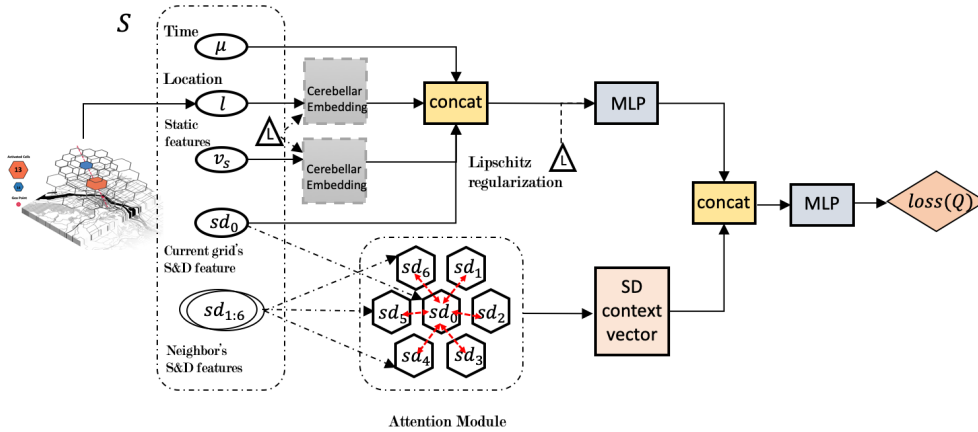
$S$

Time

$\mu$

Location

$l$

Static features

$v_s$

$sd_0$

Current grid's S&D feature

$sd_{1:6}$

Neighbor's S&D features

L

Cerebellar Embedding

Cerebellar Embedding

concat

Lipschitz regularization

L

MLP

concat

MLP

$loss(Q)$

$sd_6$ $sd_1$ $sd_5$ $sd_0$ $sd_2$ $sd_4$ $sd_3$

SD context vector

Attention Module

13

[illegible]